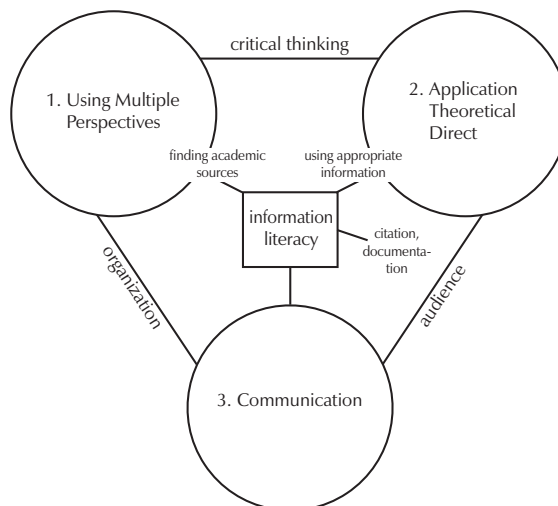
critical thinking

1. Using Multiple Perspectives

2. Application Theoretical Direct

finding academic sources

using appropriate information

information literacy

citation, documentation

organization

audience

3. Communication